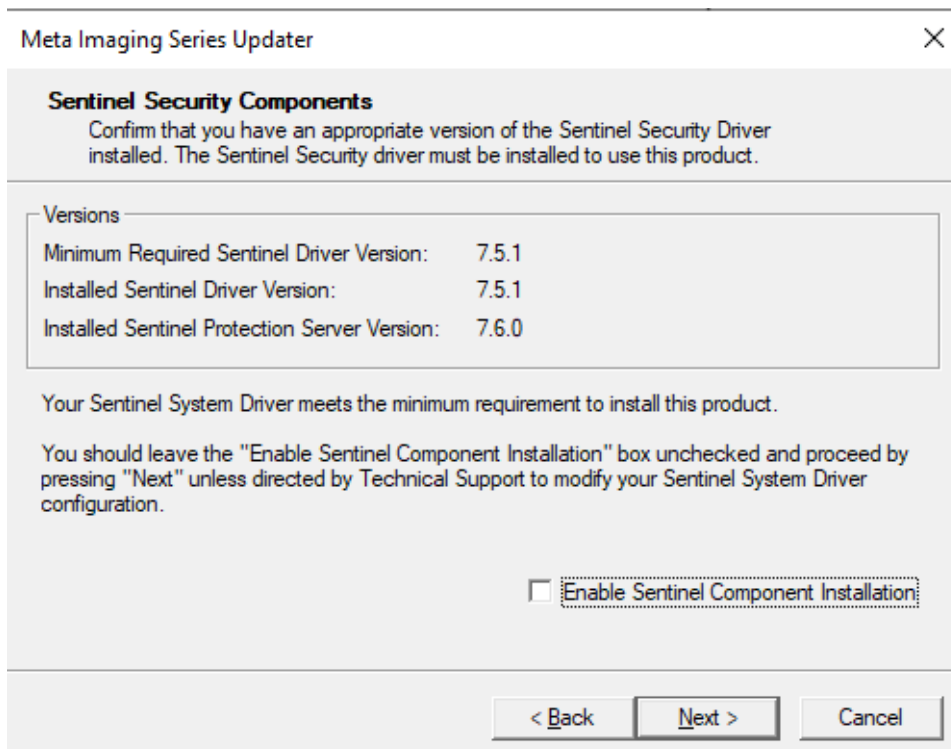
Meta Imaging Series Updater

×

**Sentinel Security Components**

Confirm that you have an appropriate version of the Sentinel Security Driver installed. The Sentinel Security driver must be installed to use this product.

Versions

| | |
|---|---|
| Minimum Required Sentinel Driver Version: | 7.5.1 |
| Installed Sentinel Driver Version: | 7.5.1 |
| Installed Sentinel Protection Server Version: | 7.6.0 |

Your Sentinel System Driver meets the minimum requirement to install this product.

You should leave the "Enable Sentinel Component Installation" box unchecked and proceed by pressing "Next" unless directed by Technical Support to modify your Sentinel System Driver configuration.

Enable Sentinel Component Installation

< Back

Next >

Cancel